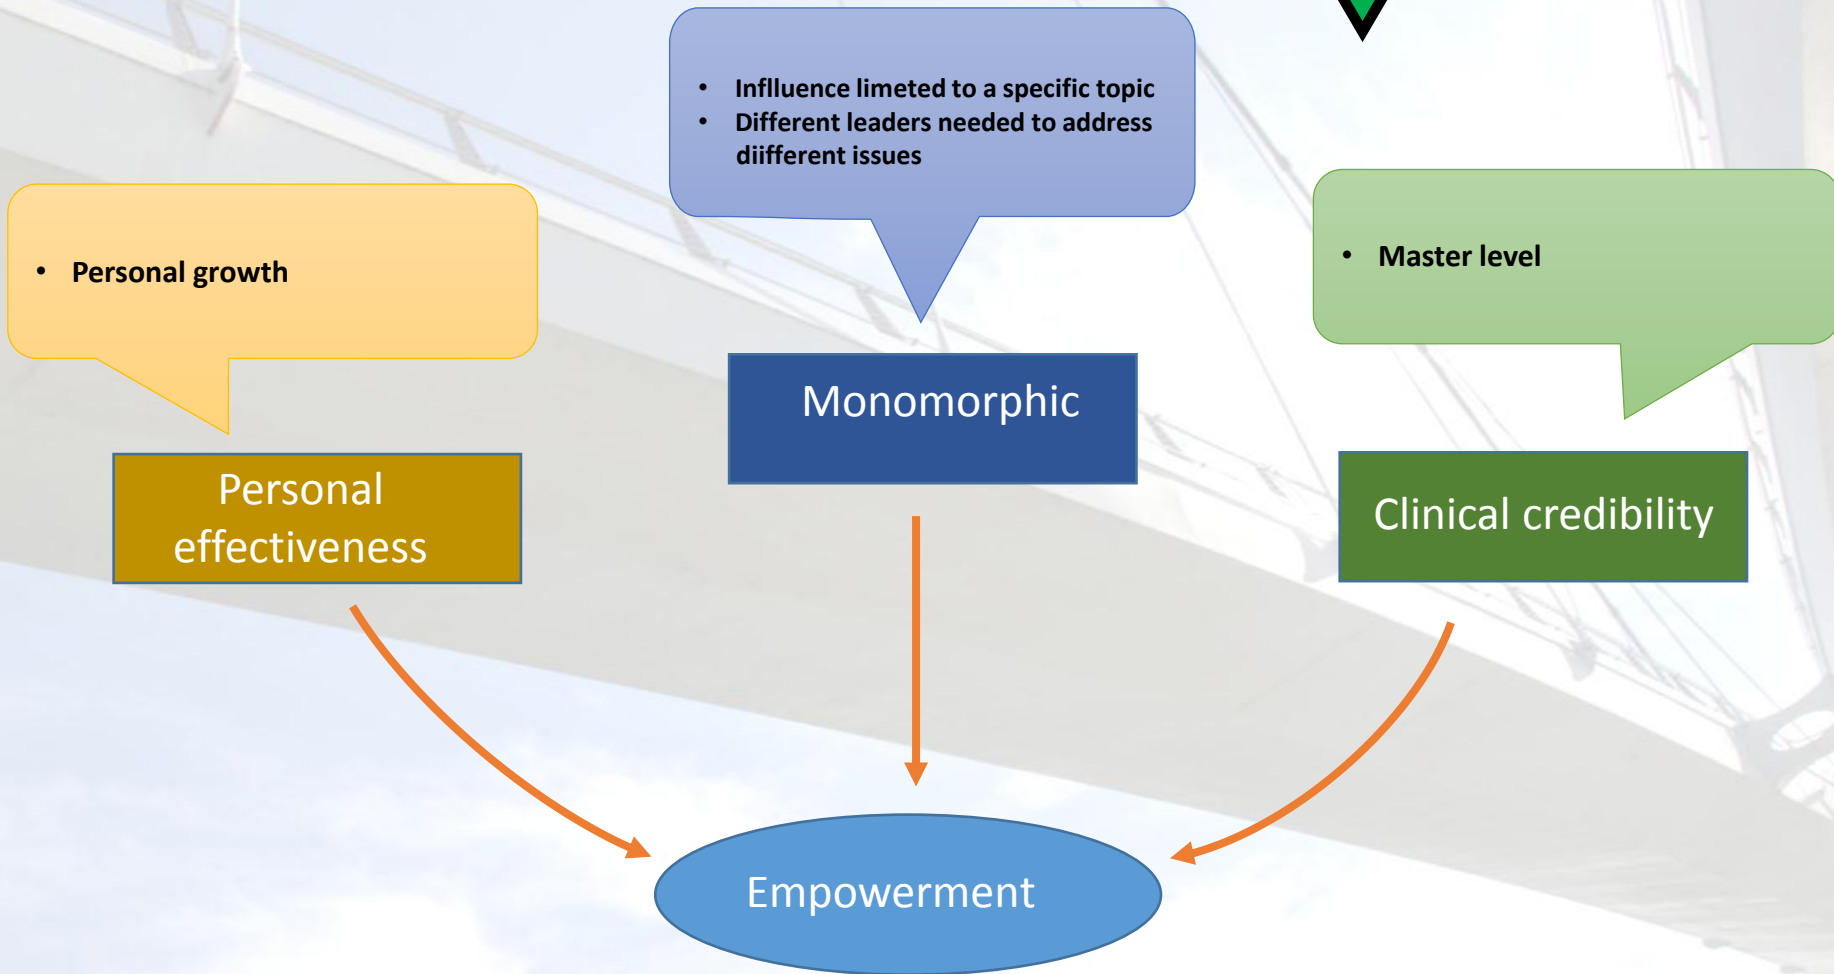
- Inflluence limeted to a specific topic
- Different leaders needed to address diifferent issues

- Personal growth

- Master level

Monomorphic

Personal effectiveness

Clinical credibility

Empowerment